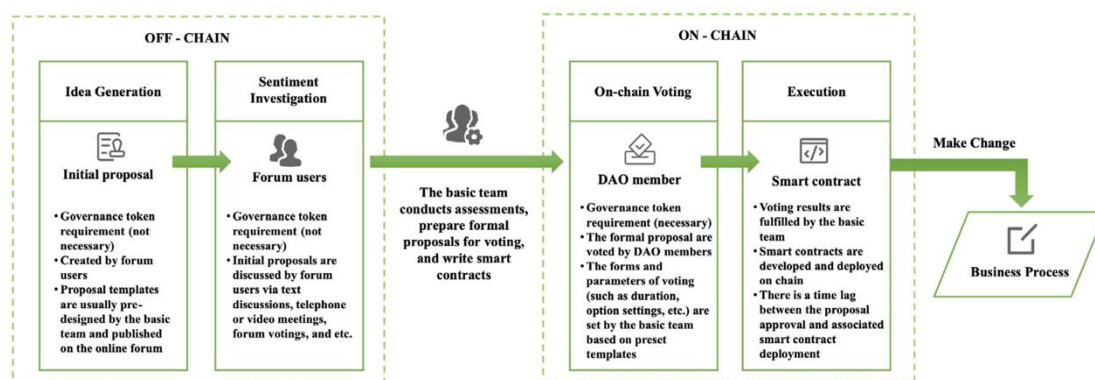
OFF - CHAIN

Idea Generation

Initial proposal

- Governance token requirement (not necessary)
- Created by forum users
- Proposal templates are usually pre-designed by the basic team and published on the online forum

Sentiment Investigation

Forum users

- Governance token requirement (not necessary)
- Initial proposals are discussed by forum users via text discussions, telephone or video meetings, forum votings, and etc.

The basic team conducts assessments, prepare formal proposals for voting, and write smart contracts

ON - CHAIN

On-chain Voting

DAO member

- Governance token requirement (necessary)
- The formal proposal are voted by DAO members
- The forms and parameters of voting (such as duration, option settings, etc.) are set by the basic team based on preset templates

Execution

Smart contract

- Voting results are fulfilled by the basic team
- Smart contracts are developed and deployed on chain
- There is a time lag between the proposal approval and associated smart contract deployment

Make Change

Business Process